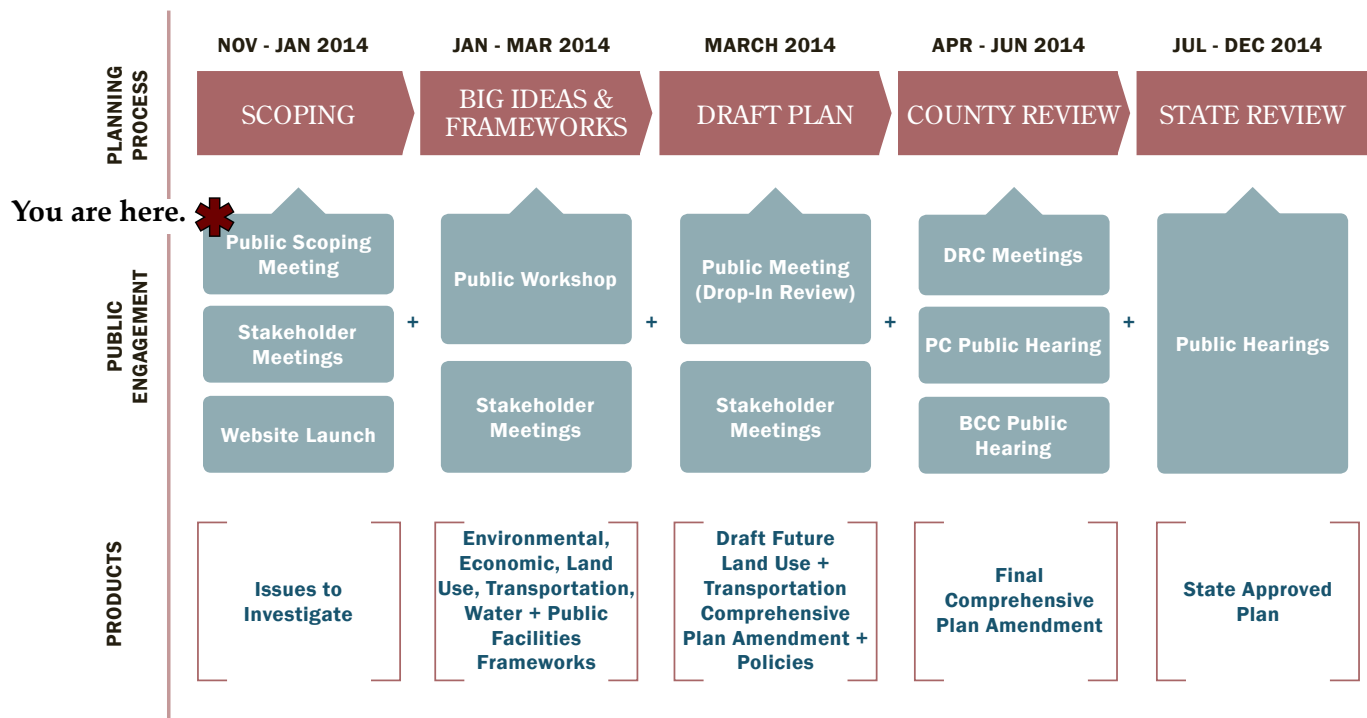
PLANNING PROCESS

NOV - JAN 2014
SCOPING

JAN - MAR 2014
BIG IDEAS & FRAMEWORKS

MARCH 2014
DRAFT PLAN

APR - JUN 2014
COUNTY REVIEW

JUL - DEC 2014
STATE REVIEW

You are here.

PUBLIC ENGAGEMENT

Public Scoping Meeting
Stakeholder Meetings
Website Launch

+

Public Workshop
Stakeholder Meetings

+

Public Meeting (Drop-In Review)
Stakeholder Meetings

+

DRC Meetings
PC Public Hearing
BCC Public Hearing

+

Public Hearings

PRODUCTS

Issues to Investigate

Environmental, Economic, Land Use, Transportation, Water + Public Facilities Frameworks

Draft Future Land Use + Transportation Comprehensive Plan Amendment + Policies

Final Comprehensive Plan Amendment

State Approved Plan